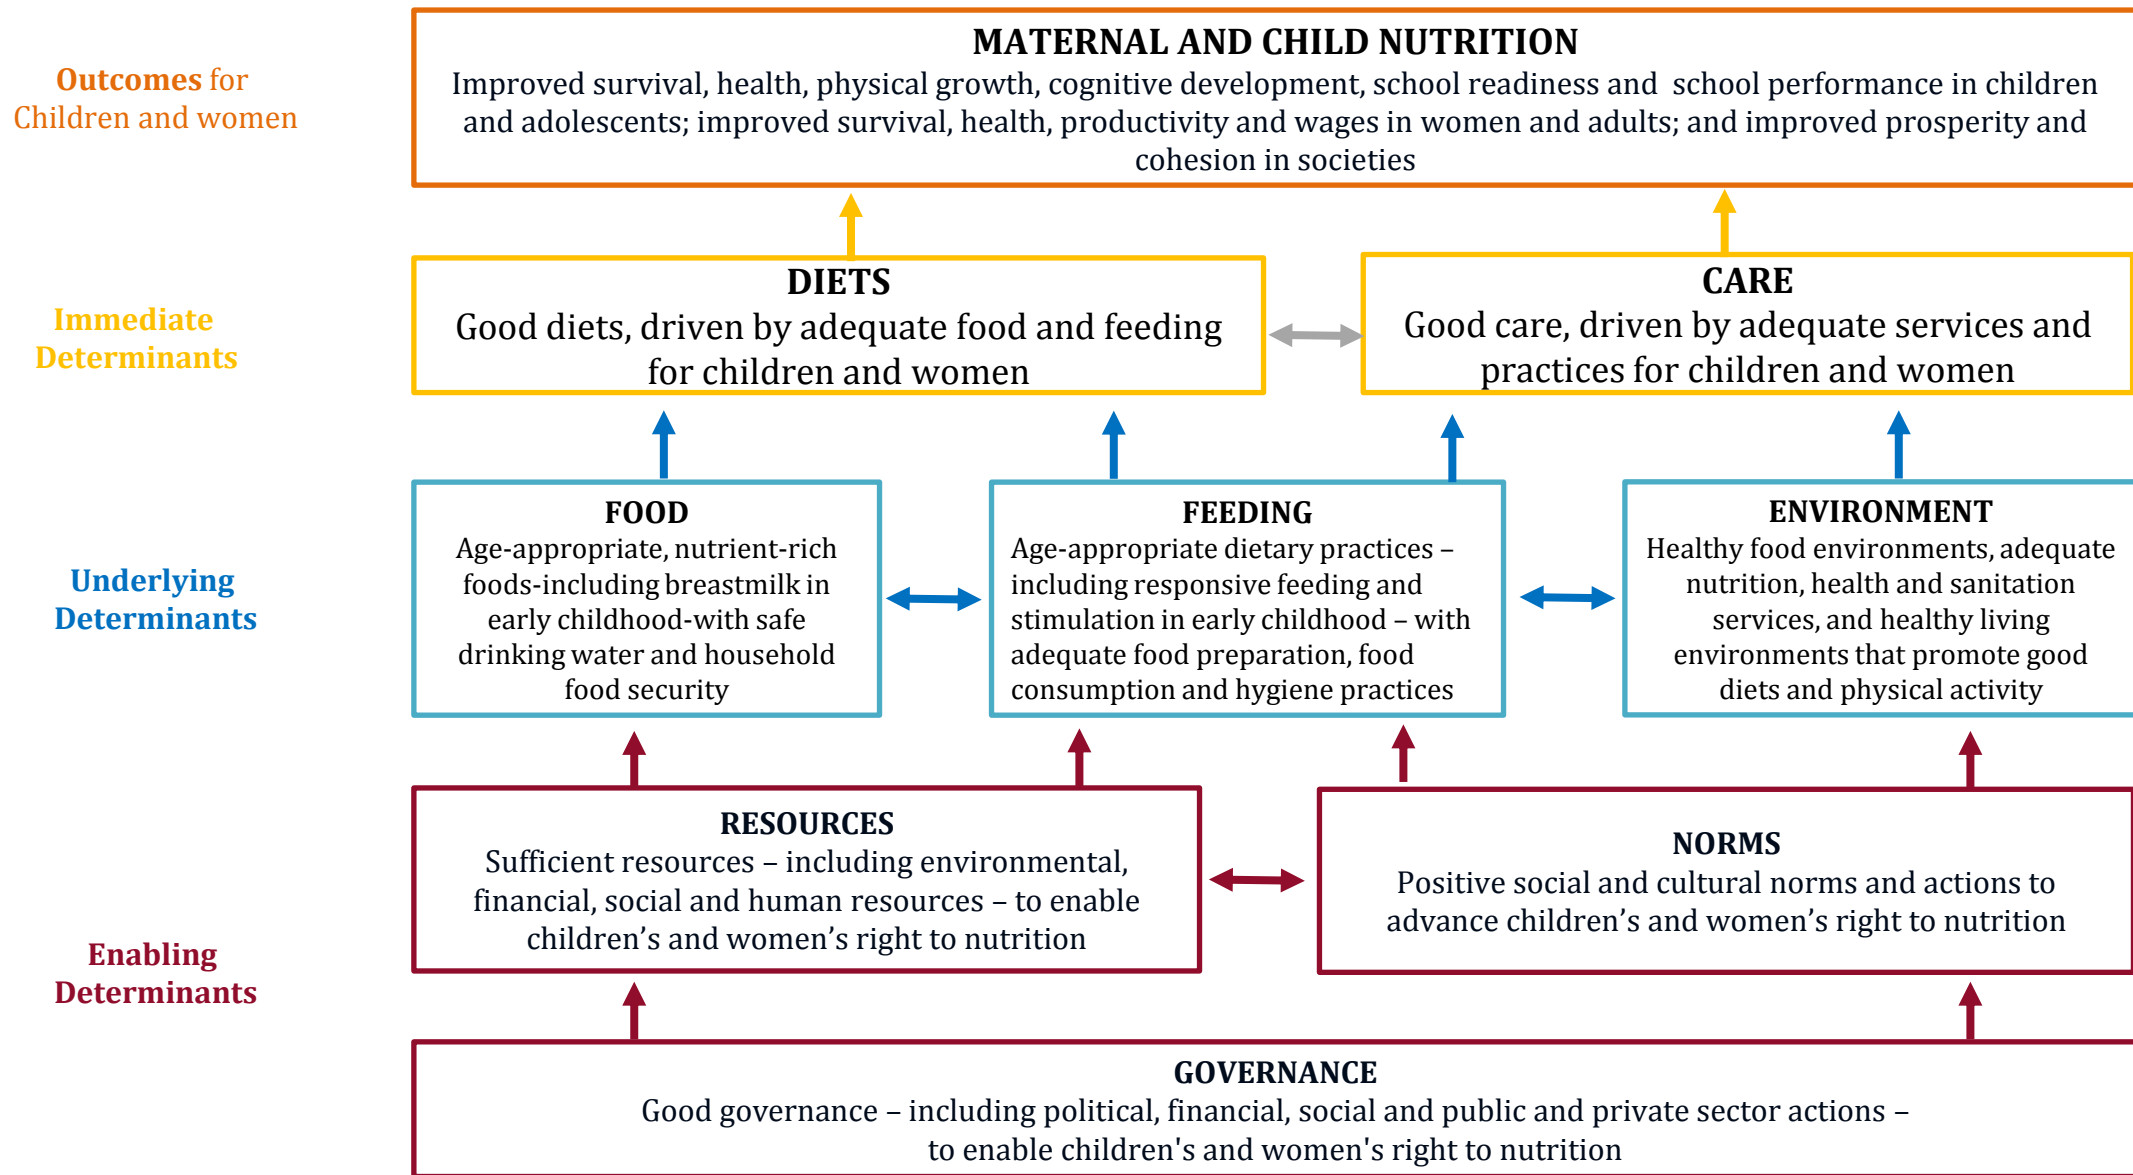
Outcomes for Children and women

MATERNAL AND CHILD NUTRITION
Improved survival, health, physical growth, cognitive development, school readiness and school performance in children and adolescents; improved survival, health, productivity and wages in women and adults; and improved prosperity and cohesion in societies

Immediate Determinants

DIETS
Good diets, driven by adequate food and feeding for children and women

CARE
Good care, driven by adequate services and practices for children and women

Underlying Determinants

FOOD
Age-appropriate, nutrient-rich foods-including breastmilk in early childhood-with safe drinking water and household food security

FEEDING
Age-appropriate dietary practices – including responsive feeding and stimulation in early childhood – with adequate food preparation, food consumption and hygiene practices

ENVIRONMENT
Healthy food environments, adequate nutrition, health and sanitation services, and healthy living environments that promote good diets and physical activity

Enabling Determinants

RESOURCES
Sufficient resources – including environmental, financial, social and human resources – to enable children's and women's right to nutrition

NORMS
Positive social and cultural norms and actions to advance children's and women's right to nutrition

GOVERNANCE
Good governance – including political, financial, social and public and private sector actions – to enable children's and women's right to nutrition